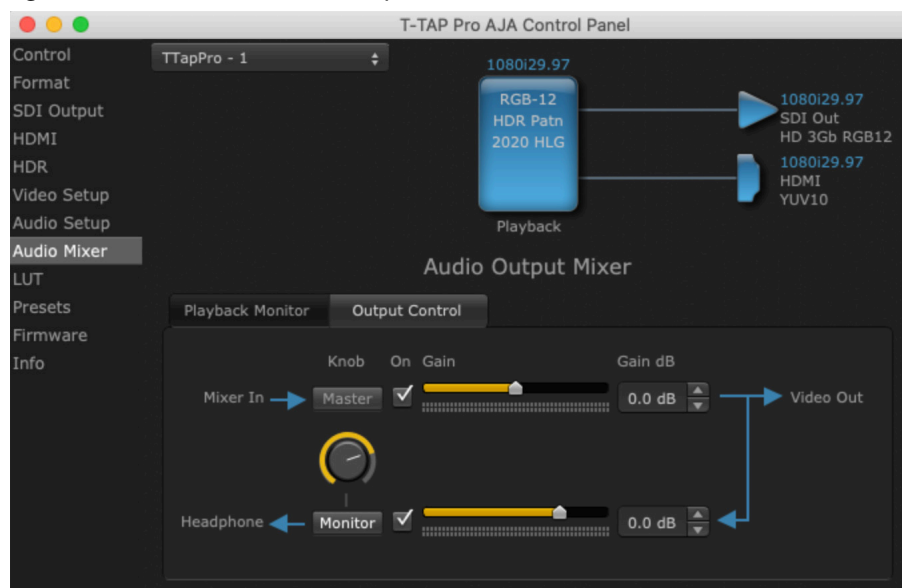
T-TAP Pro AJA Control Panel

Control
Format
SDI Output
HDMI
HDR
Video Setup
Audio Setup
Audio Mixer
LUT
Presets
Firmware
Info

TTapPro - 1

1080i29.97

RGB-12
HDR Patn
2020 HLG

Playback

1080i29.97
SDI Out
HD 3Gb RGB12

1080i29.97
HDMI
YUV10

Audio Output Mixer

Playback Monitor
Output Control

Knob On Gain Gain dB

Mixer In Master 0.0 dB Video Out

Headphone Monitor 0.0 dB